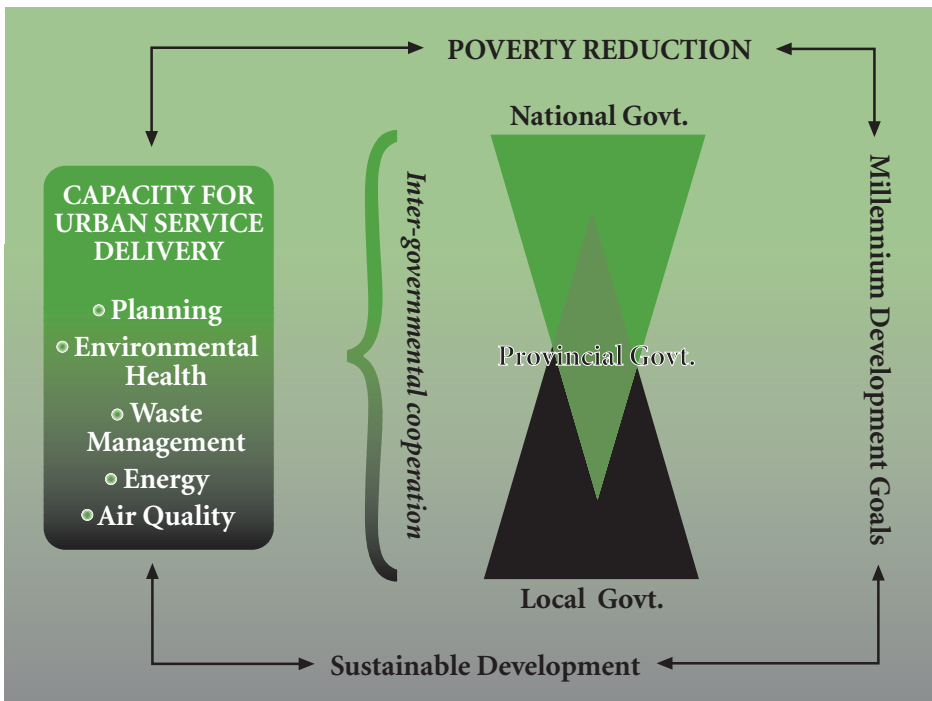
POVERTY REDUCTION

National Govt.

CAPACITY FOR URBAN SERVICE DELIVERY

Planning

Environmental Health

Waste Management

Energy

Air Quality

Inter-governmental cooperation

Provincial Govt.

Local Govt.

Millennium Development Goals

Sustainable Development